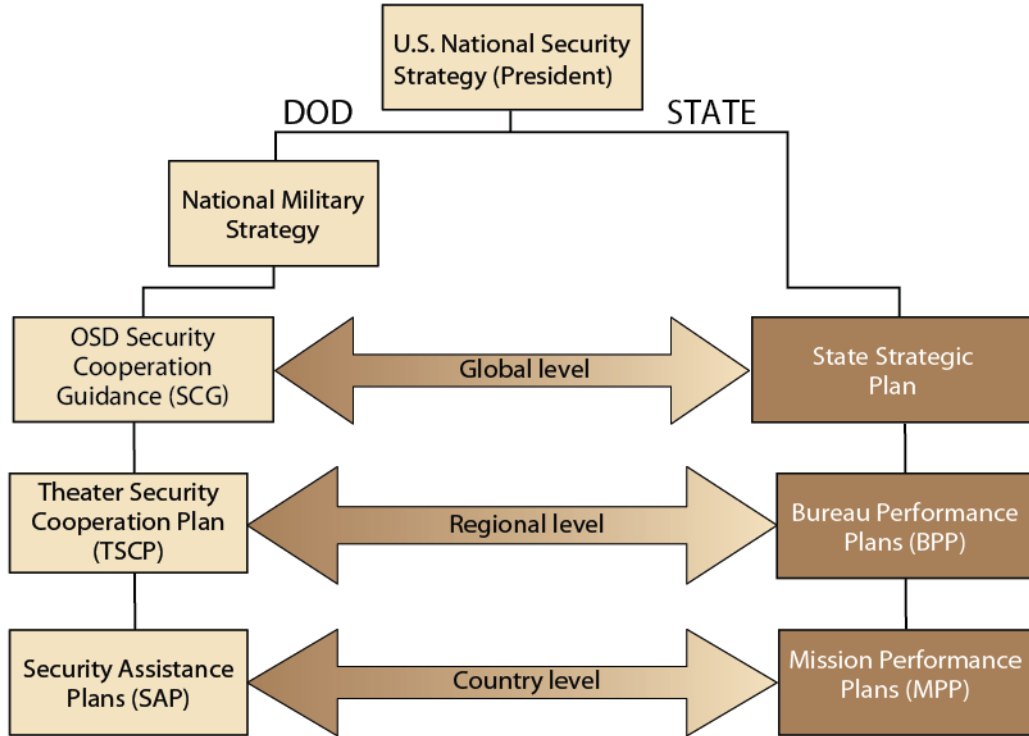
U.S. National Security Strategy (President)

DOD

STATE

National Military Strategy

OSD Security Cooperation Guidance (SCG)

Global level

State Strategic Plan

Theater Security Cooperation Plan (TSCP)

Regional level

Bureau Performance Plans (BPP)

Security Assistance Plans (SAP)

Country level

Mission Performance Plans (MPP)